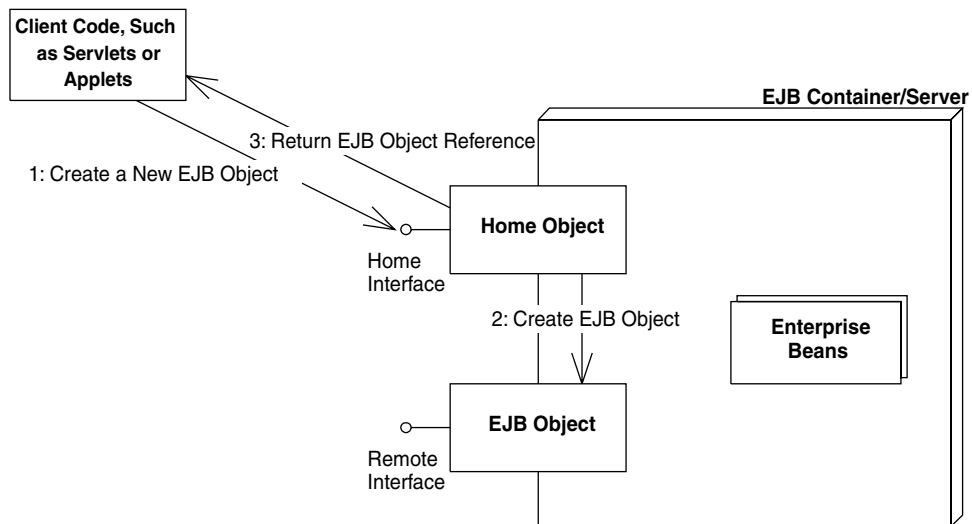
Client Code, Such as Servlets or Applets

EJB Container/Server

3: Return EJB Object Reference

1: Create a New EJB Object

Home Object

Home Interface

2: Create EJB Object

Enterprise Beans

EJB Object

Remote Interface